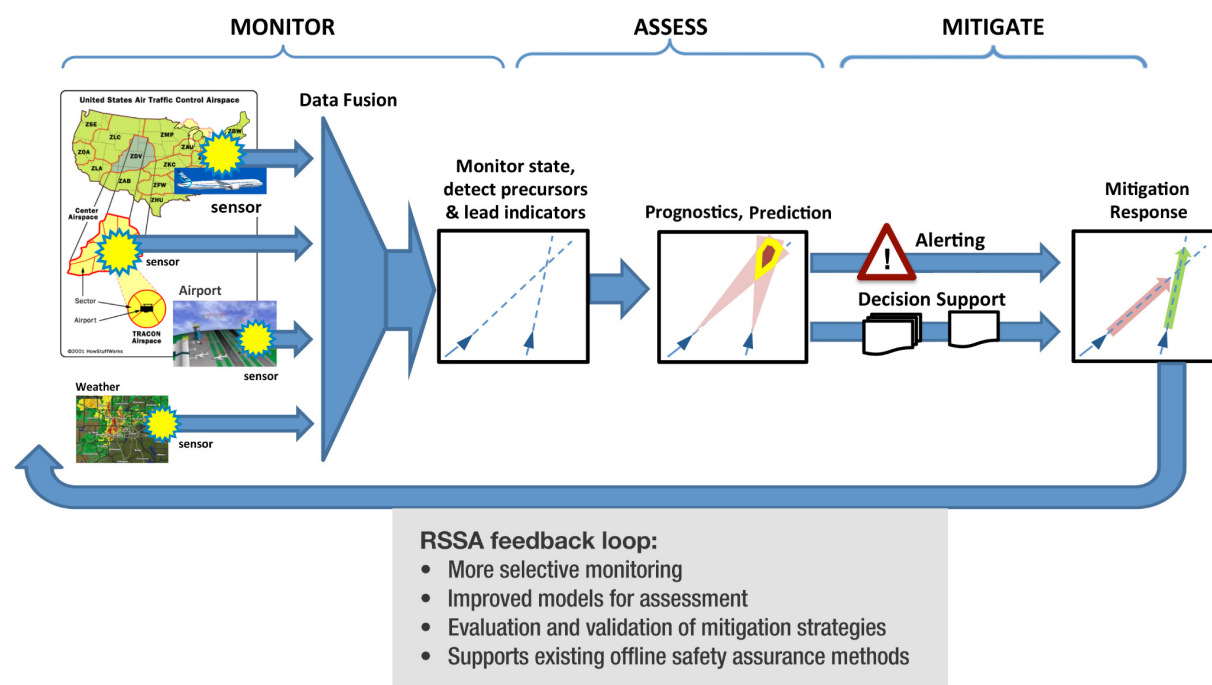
MONITOR

ASSESS

MITIGATE

United States Air Traffic Control Airspace

ZSE

ZLC

ZMP

ZBW

ZOA

ZAU

ZDV

ZLA

ZKC

ZAB

ZFW

ZHU

Center Airspace

sensor

sensor

Sector

Airport

TRACON Airspace

©2001 HowStuffWorks

Airport

sensor

Weather

sensor

Data Fusion

Monitor state, detect precursors & lead indicators

Prognostics, Prediction

Alerting

Decision Support

Mitigation Response

RSSA feedback loop:
• More selective monitoring
• Improved models for assessment
• Evaluation and validation of mitigation strategies
• Supports existing offline safety assurance methods